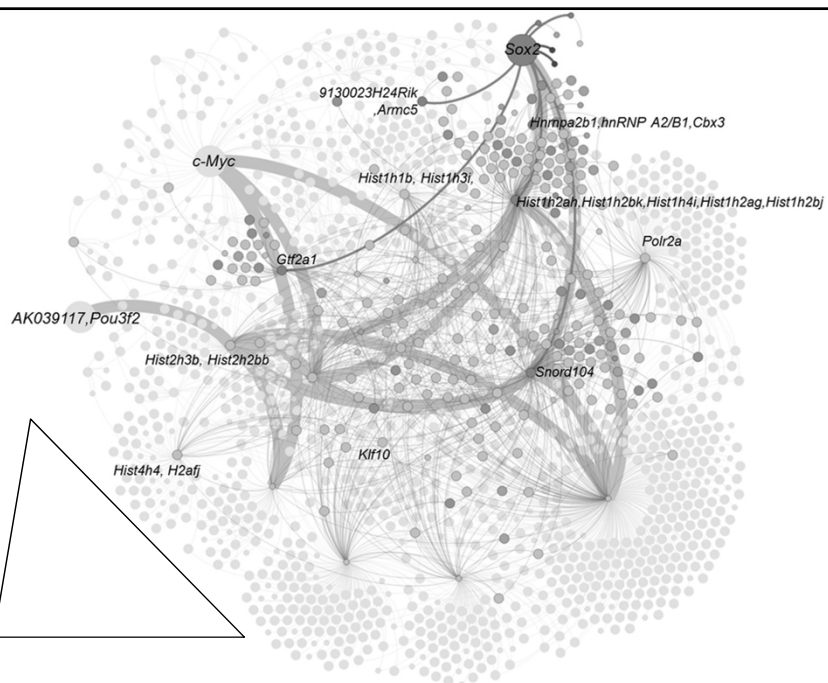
Sox2

9130023H24Rik ,Armc5

Hnrnpa2b1,hnRNP A2/B1,Cbx3

c-Myc

Hist1h1b, Hist1h3i,

Hist1h2ah,Hist1h2bk,Hist1h4i,Hist1h2ag,Hist1h2bj

Polr2a

Gtf2a1

AK039117,Pou3f2

Hist2h3b, Hist2h2bb

Snord104

Klf10

Hist4h4, H2afj